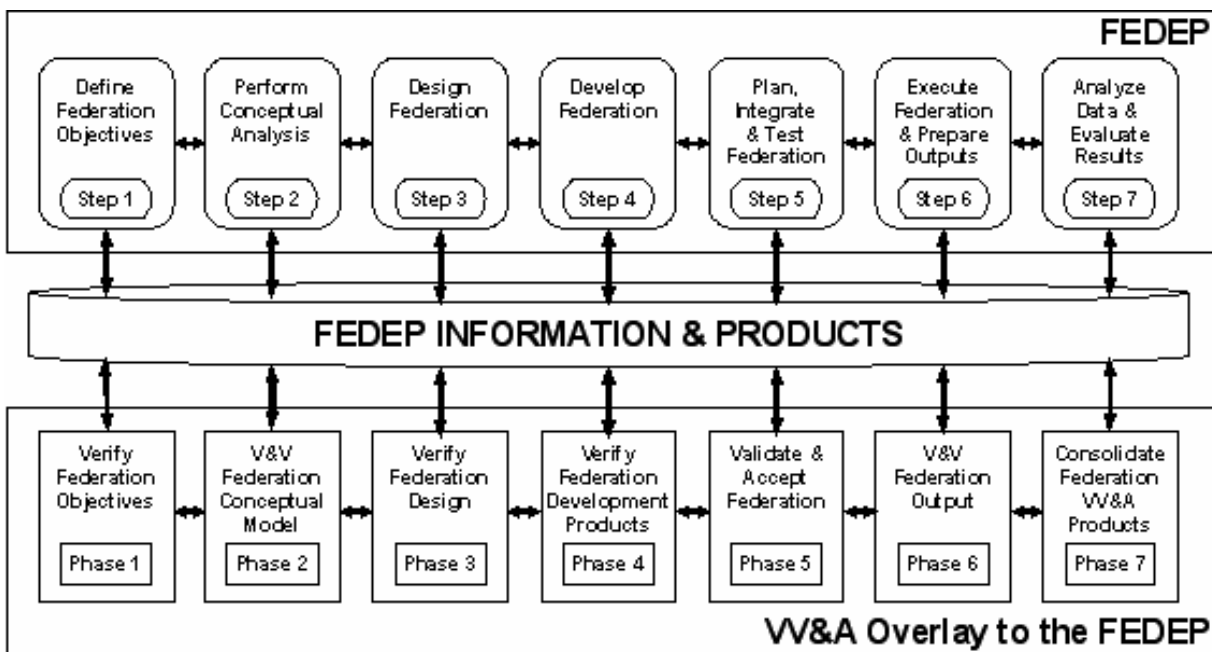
FEDEP

Define Federation Objectives

Step 1

Perform Conceptual Analysis

Step 2

Design Federation

Step 3

Develop Federation

Step 4

Plan, Integrate & Test Federation

Step 5

Execute Federation & Prepare Outputs

Step 6

Analyze Data & Evaluate Results

Step 7

FEDEP INFORMATION & PRODUCTS

Verify Federation Objectives

Phase 1

V&V Federation Conceptual Model

Phase 2

Verify Federation Design

Phase 3

Verify Federation Development Products

Phase 4

Validate & Accept Federation

Phase 5

V&V Federation Output

Phase 6

Consolidate Federation VV&A Products

Phase 7

VV&A Overlay to the FEDEP